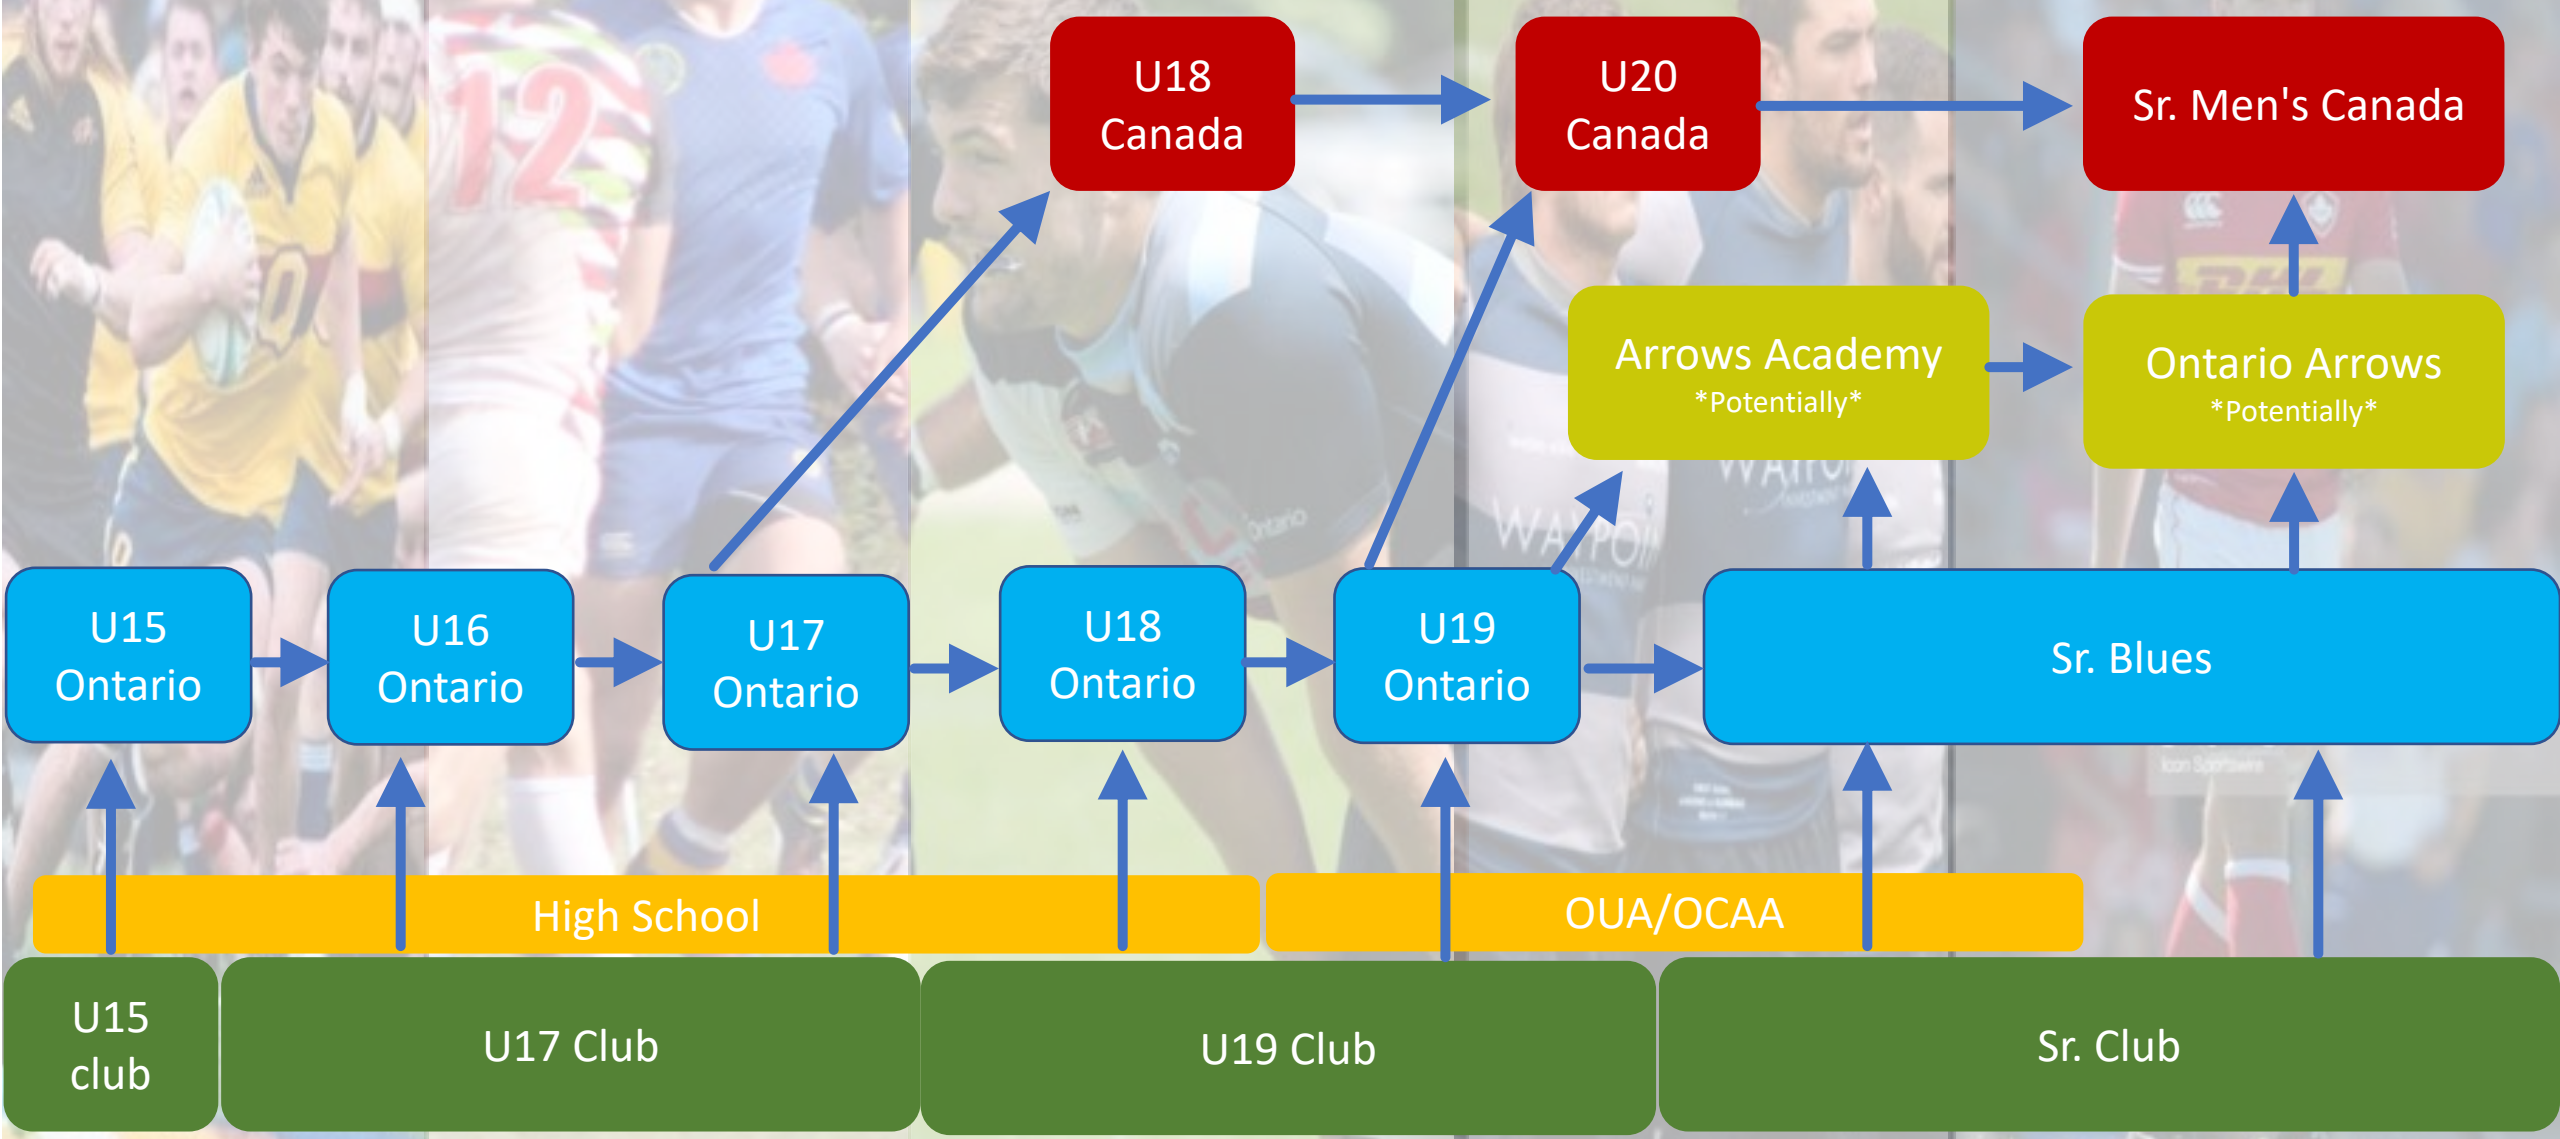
U18
Canada

U20
Canada

Sr. Men's Canada

Arrows Academy
*Potentially*

Ontario Arrows
*Potentially*

U15
Ontario

U16
Ontario

U17
Ontario

U18
Ontario

U19
Ontario

Sr. Blues

High School

OUA/OCAA

U15
club

U17 Club

U19 Club

Sr. Club